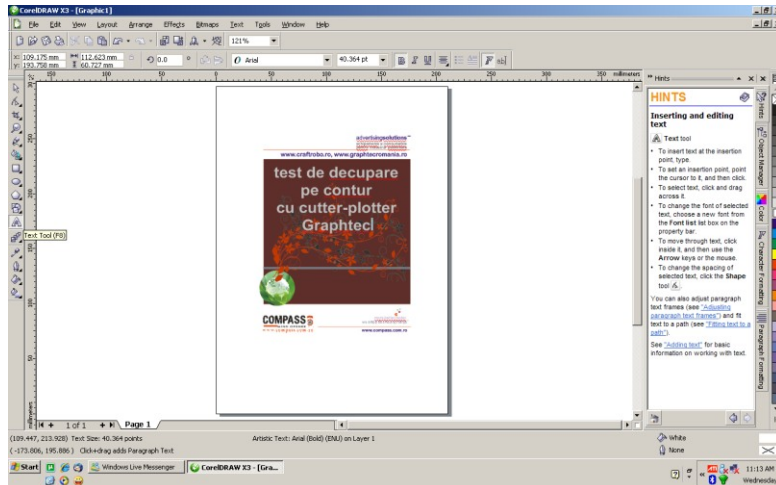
CorelDRAW X3 - [Graphic1]

File Edit View Layout Arrange Effects Bitmaps Text Tools Window Help

121%

109.175 mm
193.758 mm
112.623 mm
60.727 mm
0.0
Arial
40.364 pt

150 100 50 0 50 100 150 200 250 300 350 millimeters

Text Tool (F8)

advertisingsolutions
www.craftrobo.ro, www.graphtecromania.ro

test de decupare pe contur cu cutter-plotter Graphtec!

COMPASS
www.compass.com.ro
www.compass.com.ro

1 of 1 Page 1

Hints

HINTS

Inserting and editing text

Text tool

• To insert text at the insertion point, type.
• To set an insertion point, point the cursor to it, and then click.
• To select text, click and drag across it.
• To change the font of selected text, choose a new font from the Font list list box on the property bar.
• To move through text, click inside it, and then use the Arrow keys or the mouse.
• To change the spacing of selected text, click the Shape tool.

You can also adjust paragraph text frames (see "Adjusting paragraph text frames") and fit text to a path (see "Fitting text to a path").

See "Adding text" for basic information on working with text.

Hints
Object Manager
Color
Character Formatting
Paragraph Formatting

(109.447, 213.928) Text Size: 40.364 points
(-173.806, 195.886) Click+drag adds Paragraph Text
Artistic Text: Arial (Bold) (ENU) on Layer 1
White
None

Start
Windows Live Messenger
CorelDRAW X3 - [Gra...
11:13 AM
Wednesda